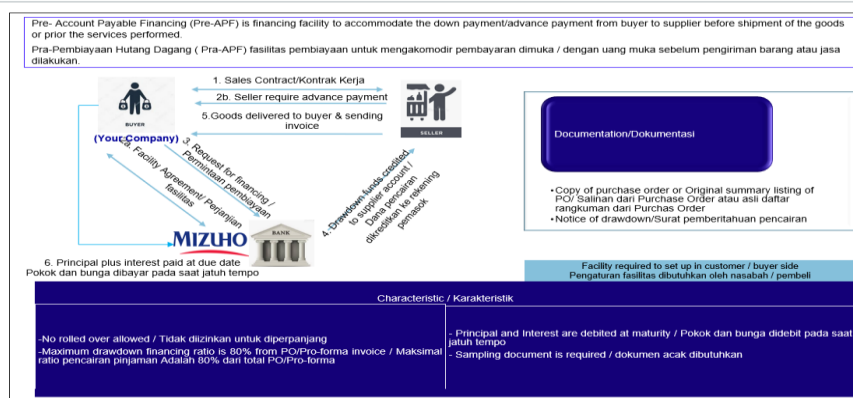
Pre- Account Payable Financing (Pre-APF) is financing facility to accommodate the down payment/advance payment from buyer to supplier before shipment of the goods or prior the services performed.

Pra-Pembiayaan Hutang Dagang ( Pra-APF) fasilitas pembiayaan untuk mengakomodir pembayaran dimuka / dengan uang muka sebelum pengiriman barang atau jasa dilakukan.

BUYER

(Your Company)

1. Sales Contract/Kontrak Kerja

2b. Seller require advance payment

5.Goods delivered to buyer & sending invoice

SELLER

3. Request for financing / Permintaan pembiayaan

2a. Facility Agreement/ Perjanjian fasilitas

4. Drawdown funds credited to supplier account / Dana pencairan dikreditkan ke rekening pemasok

MIZUHO

BANK

6. Principal plus interest paid at due date
Pokok dan bunga dibayar pada saat jatuh tempo

Documentation/Dokumentasi

•Copy of purchase order or Original summary listing of PO/ Salinan dari Purchase Order atau asli daftar rangkuman dari Purchas Order
•Notice of drawdown/Surat pemberitahuan pencairan

Facility required to set up in customer / buyer side
Pengaturan fasilitas dibutuhkan oleh nasabah / pembeli

Characteristic / Karakteristik

-No rolled over allowed / Tidak diizinkan untuk diperpanjang
-Maximum drawdown financing ratio is 80% from PO/Pro-forma invoice / Maksimal ratio pencairan pinjaman Adalah 80% dari total PO/Pro-forma

- Principal and Interest are debited at maturity / Pokok dan bunga didebit pada saat jatuh tempo
- Sampling document is required / dokumen acak dibutuhkan